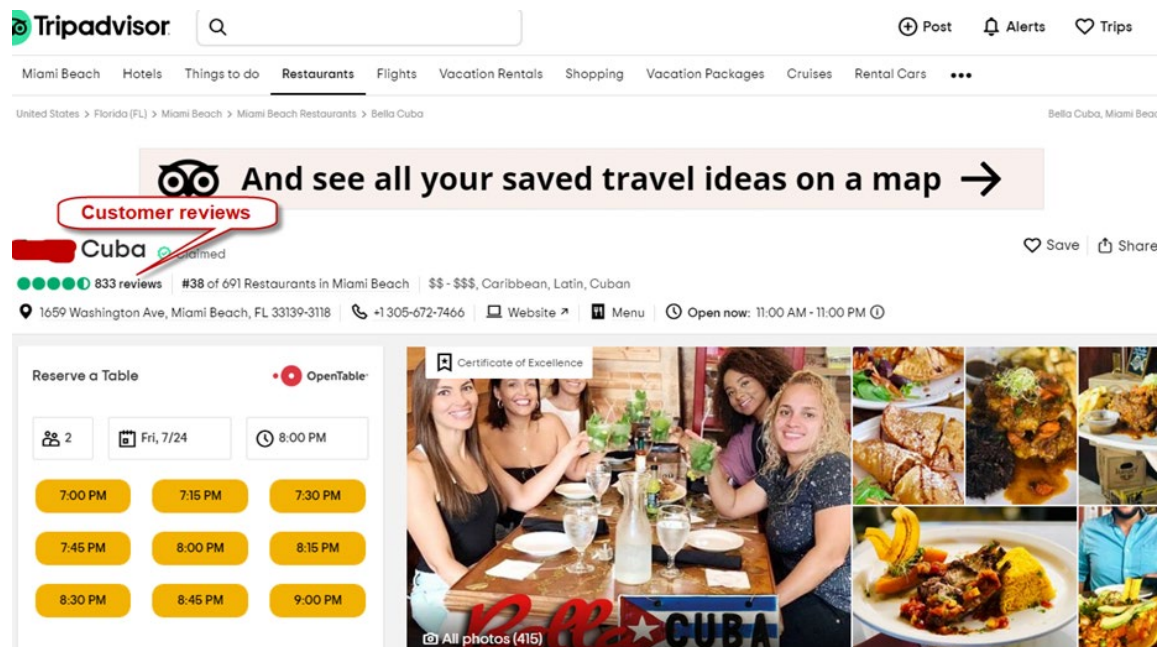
Tripadvisor

Post Alerts Trips

Miami Beach Hotels Things to do Restaurants Flights Vacation Rentals Shopping Vacation Packages Cruises Rental Cars •••

United States > Florida (FL) > Miami Beach > Miami Beach Restaurants > Bella Cuba

Bella Cuba, Miami Beac

And see all your saved travel ideas on a map →

Customer reviews

Cuba Claimed

Save Share

833 reviews | #38 of 691 Restaurants in Miami Beach | $$ - $$$, Caribbean, Latin, Cuban

1659 Washington Ave, Miami Beach, FL 33139-3118 | +1 305-672-7466 | Website ↗ | Menu | Open now: 11:00 AM - 11:00 PM

Reserve a Table

OpenTable

2 | Fri, 7/24 | 8:00 PM

| 7:00 PM | 7:15 PM | 7:30 PM |
|---|---|---|
| 7:45 PM | 8:00 PM | 8:15 PM |
| 8:30 PM | 8:45 PM | 9:00 PM |

Certificate of Excellence

Bella CUBA

All photos (415)